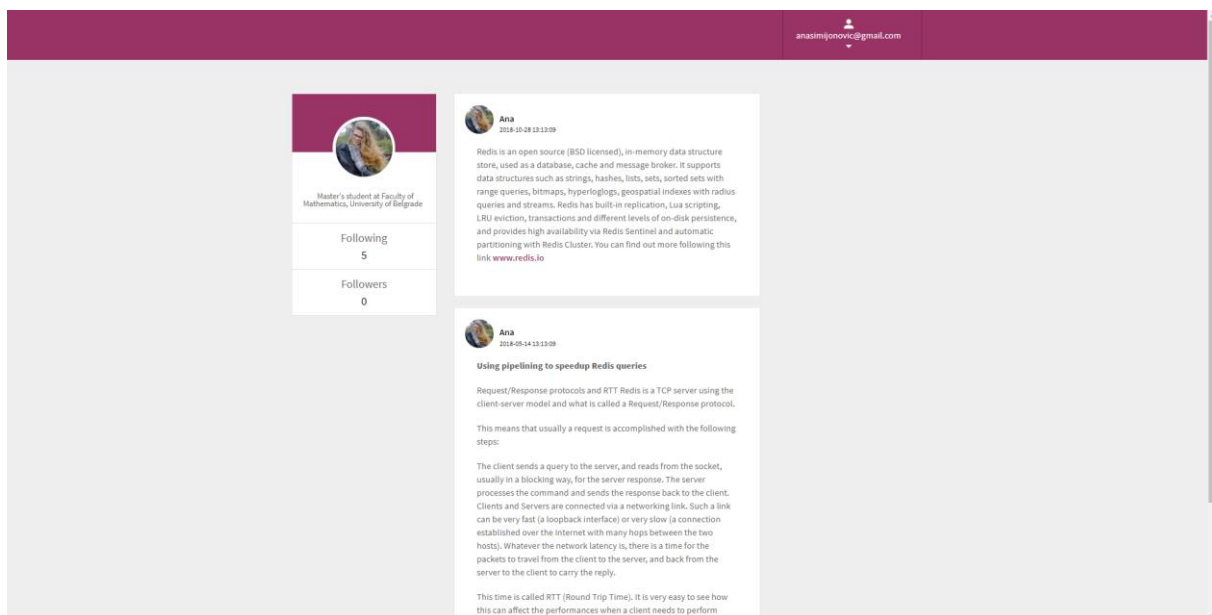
anasimijonovic@gmail.com

Master's student at Faculty of Mathematics, University of Belgrade

Following
5

Followers
0

Ana
2018-10-28 13:13:09

Redis is an open source (BSD licensed), in-memory data structure store, used as a database, cache and message broker. It supports data structures such as strings, hashes, lists, sets, sorted sets with range queries, bitmaps, hyperloglogs, geospatial indexes with radius queries and streams. Redis has built-in replication, Lua scripting, LRU eviction, transactions and different levels of on-disk persistence, and provides high availability via Redis Sentinel and automatic partitioning with Redis Cluster. You can find out more following this link www.redis.io

Ana
2018-05-14 13:13:09

Using pipelining to speedup Redis queries

Request/Response protocols and RTT Redis is a TCP server using the client-server model and what is called a Request/Response protocol.

This means that usually a request is accomplished with the following steps:

The client sends a query to the server, and reads from the socket, usually in a blocking way, for the server response. The server processes the command and sends the response back to the client. Clients and Servers are connected via a networking link. Such a link can be very fast (a loopback interface) or very slow (a connection established over the Internet with many hops between the two hosts). Whatever the network latency is, there is a time for the packets to travel from the client to the server, and back from the server to the client to carry the reply.

This time is called RTT (Round Trip Time). It is very easy to see how this can affect the performances when a client needs to perform